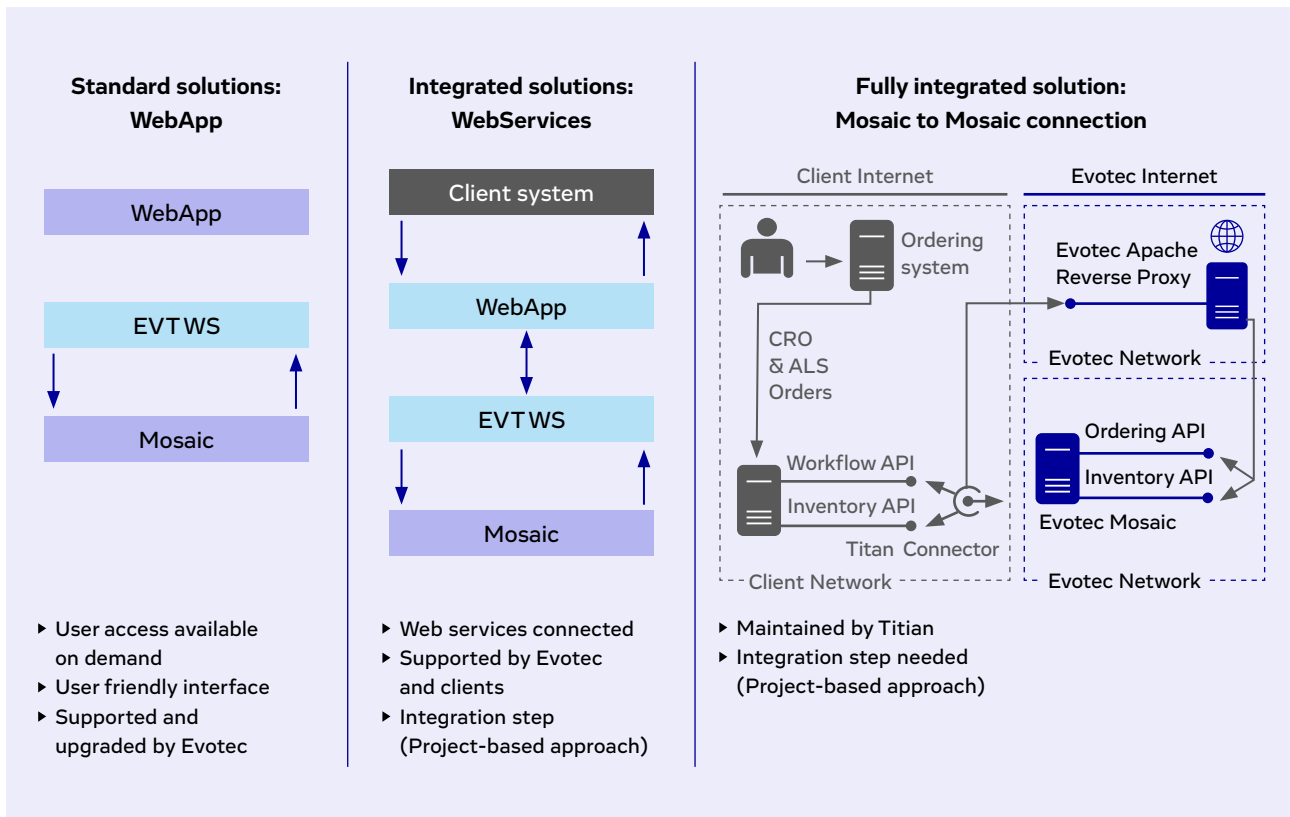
Standard solutions: WebApp

WebApp

EVT WS

Mosaic

▸ User access available on demand
▸ User friendly interface
▸ Supported and upgraded by Evotec

Integrated solutions: WebServices

Client system

WebApp

EVT WS

Mosaic

▸ Web services connected
▸ Supported by Evotec and clients
▸ Integration step (Project-based approach)

Fully integrated solution: Mosaic to Mosaic connection

Client Internet

Ordering system

CRO & ALS Orders

Workflow API

Inventory API

Titan Connector

Client Network

Evotec Internet

Evotec Apache Reverse Proxy

Evotec Network

Ordering API

Inventory API

Evotec Mosaic

Evotec Network

▸ Maintained by Titian
▸ Integration step needed (Project-based approach)